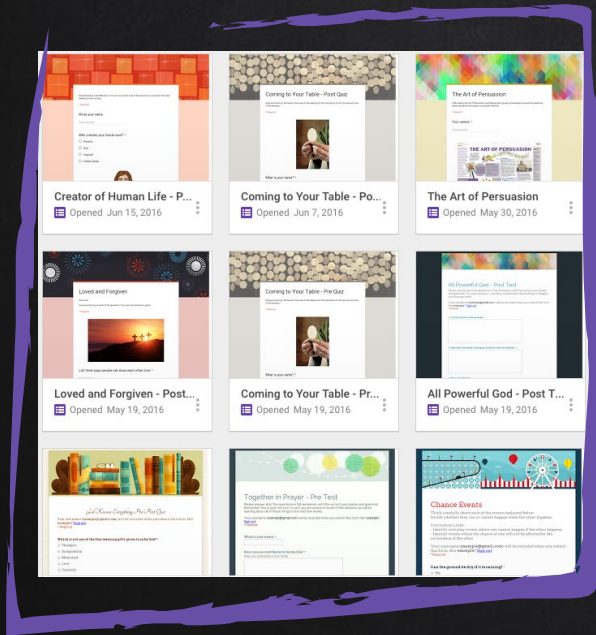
Write your name

Who creates your human soul?

Creator of Human Life - P...

Opened Jun 15, 2016

Coming to Your Table - Post Quiz

What is your name?

Coming to Your Table - Po...

Opened Jun 7, 2016

The Art of Persuasion

Your name

THE ART OF PERSUASION

The Art of Persuasion

Opened May 30, 2016

Loved and Forgiven

List three ways people can show each other love

Loved and Forgiven - Post...

Opened May 19, 2016

Coming to Your Table - Pre Quiz

What is your name?

Coming to Your Table - Pr...

Opened May 19, 2016

All Powerful God - Post Test

All Powerful God - Post T...

Opened May 19, 2016

God Knows Everything - Post Quiz

Together in Prayer - Pre Test

What is your name?

Chance Events

Has the ground beating if it is raining?